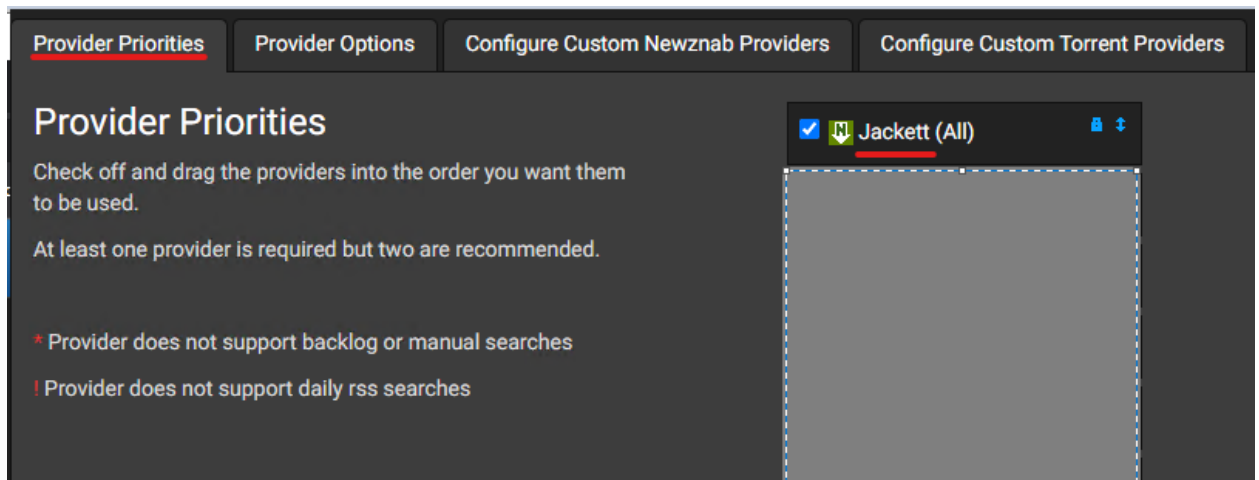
Provider Priorities | Provider Options | Configure Custom Newznab Providers | Configure Custom Torrent Providers

Provider Priorities

Check off and drag the providers into the order you want them to be used.

At least one provider is required but two are recommended.

* Provider does not support backlog or manual searches

! Provider does not support daily rss searches

Jackett (All)